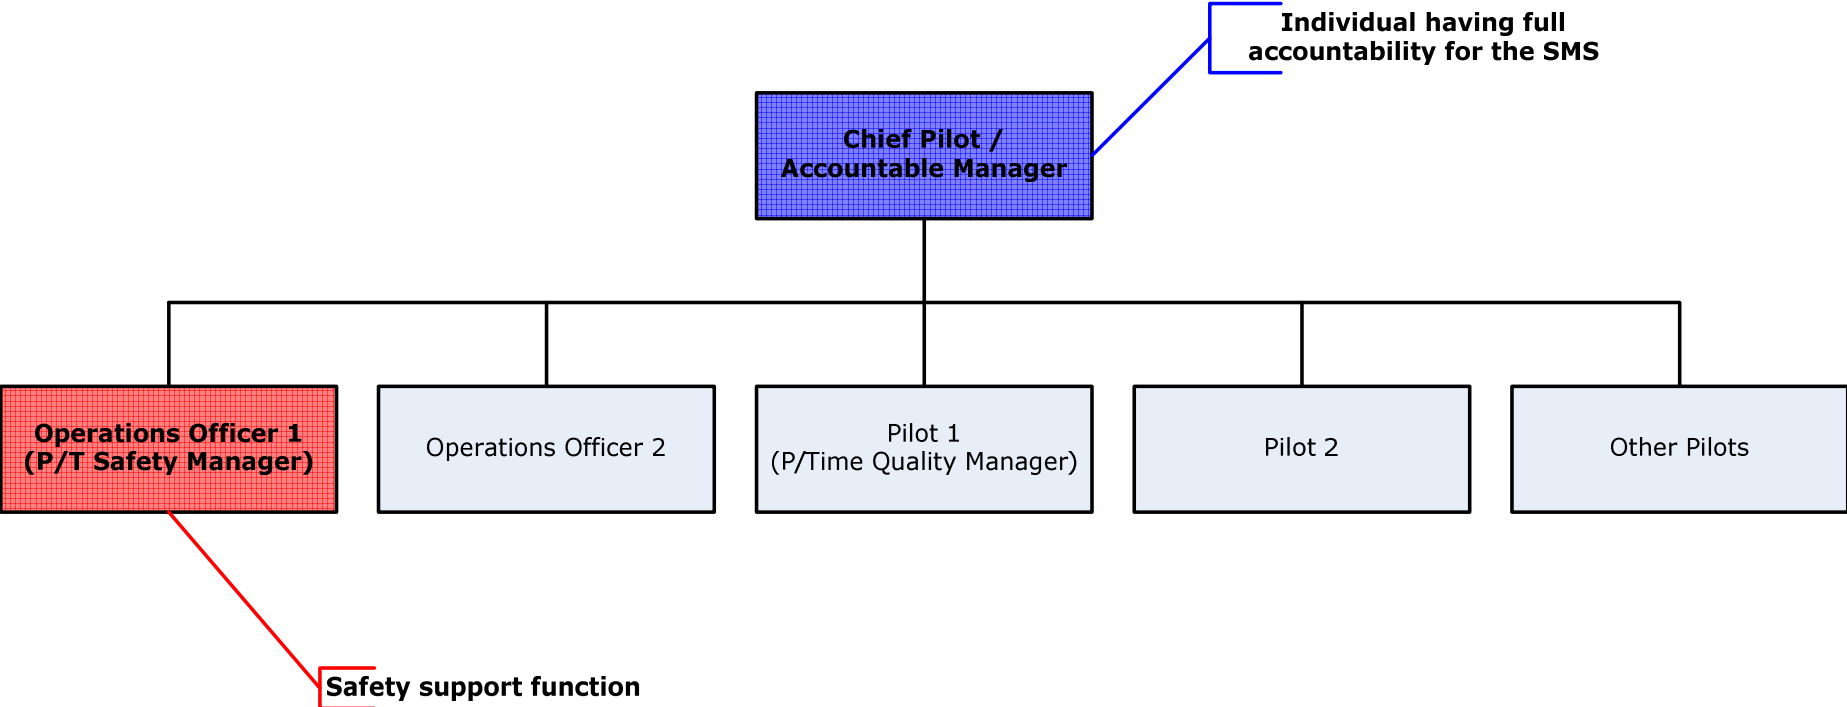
Individual having full accountability for the SMS

Chief Pilot / Accountable Manager

Operations Officer 1 (P/T Safety Manager)

Operations Officer 2

Pilot 1 (P/Time Quality Manager)

Pilot 2

Other Pilots

Safety support function